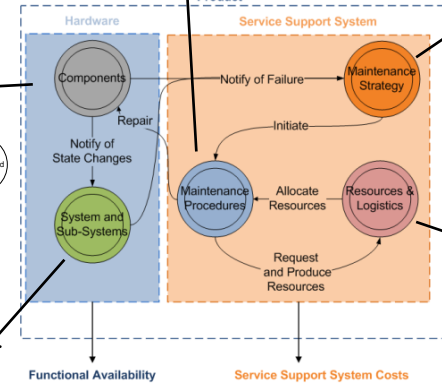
Hardware

Service Support System

Components

Notify of Failure

Maintenance Strategy

Repair

Initiate

Notify of State Changes

d

Maintenance Procedures

Allocate Resources

Resources & Logistics

System and Sub-Systems

Request and Produce Resources

Functional Availability

Service Support System Costs